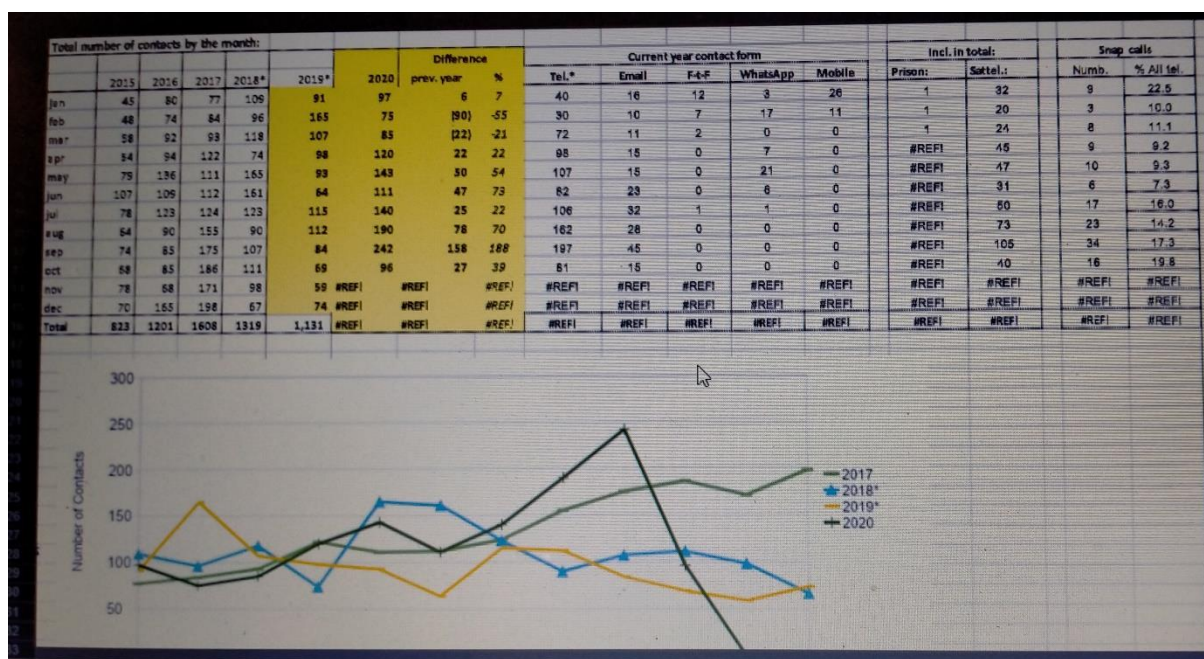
Total number of contacts by the month:

| | 2015 | 2016 | 2017 | 2018* | 2019* | 2020 | Difference prev. year | % | Tel.* | Email | F-t-F | WhatsApp | Mobile | Prison: | Sattel.: | Numb. | % All tel. |
|---|---|---|---|---|---|---|---|---|---|---|---|---|---|---|---|---|---|
| jan | 45 | 80 | 77 | 109 | 91 | 97 | 6 | 7 | 40 | 16 | 12 | 3 | 26 | 1 | 32 | 9 | 22.5 |
| feb | 48 | 74 | 84 | 96 | 165 | 75 | (90) | -55 | 30 | 10 | 7 | 17 | 11 | 1 | 20 | 3 | 10.0 |
| mar | 58 | 92 | 93 | 118 | 107 | 85 | (22) | -21 | 72 | 11 | 2 | 0 | 0 | 1 | 24 | 8 | 11.1 |
| apr | 54 | 94 | 122 | 74 | 98 | 120 | 22 | 22 | 98 | 15 | 0 | 7 | 0 | #REF! | 45 | 9 | 9.2 |
| may | 79 | 136 | 111 | 165 | 93 | 143 | 50 | 54 | 107 | 15 | 0 | 21 | 0 | #REF! | 47 | 10 | 9.3 |
| jun | 107 | 109 | 112 | 161 | 64 | 111 | 47 | 73 | 82 | 23 | 0 | 6 | 0 | #REF! | 31 | 6 | 7.3 |
| jul | 78 | 123 | 124 | 123 | 115 | 140 | 25 | 22 | 106 | 32 | 1 | 1 | 0 | #REF! | 60 | 17 | 16.0 |
| aug | 64 | 90 | 155 | 90 | 112 | 190 | 78 | 70 | 162 | 28 | 0 | 0 | 0 | #REF! | 73 | 23 | 14.2 |
| sep | 74 | 85 | 175 | 107 | 84 | 242 | 158 | 188 | 197 | 45 | 0 | 0 | 0 | #REF! | 105 | 34 | 17.3 |
| oct | 58 | 85 | 186 | 111 | 69 | 96 | 27 | 39 | 81 | 15 | 0 | 0 | 0 | #REF! | 40 | 16 | 19.8 |
| nov | 78 | 68 | 171 | 98 | 59 | #REF! | #REF! | #REF! | #REF! | #REF! | #REF! | #REF! | #REF! | #REF! | #REF! | #REF! | #REF! |
| dec | 70 | 155 | 198 | 67 | 74 | #REF! | #REF! | #REF! | #REF! | #REF! | #REF! | #REF! | #REF! | #REF! | #REF! | #REF! | #REF! |
| Total | 823 | 1201 | 1608 | 1319 | 1,131 | #REF! | #REF! | #REF! | #REF! | #REF! | #REF! | #REF! | #REF! | #REF! | #REF! | #REF! | #REF! |

Current year contact form
Incl. in total:
Snap calls

300
250
200
150
100
50
Number of Contacts
2017
2018*
2019*
2020